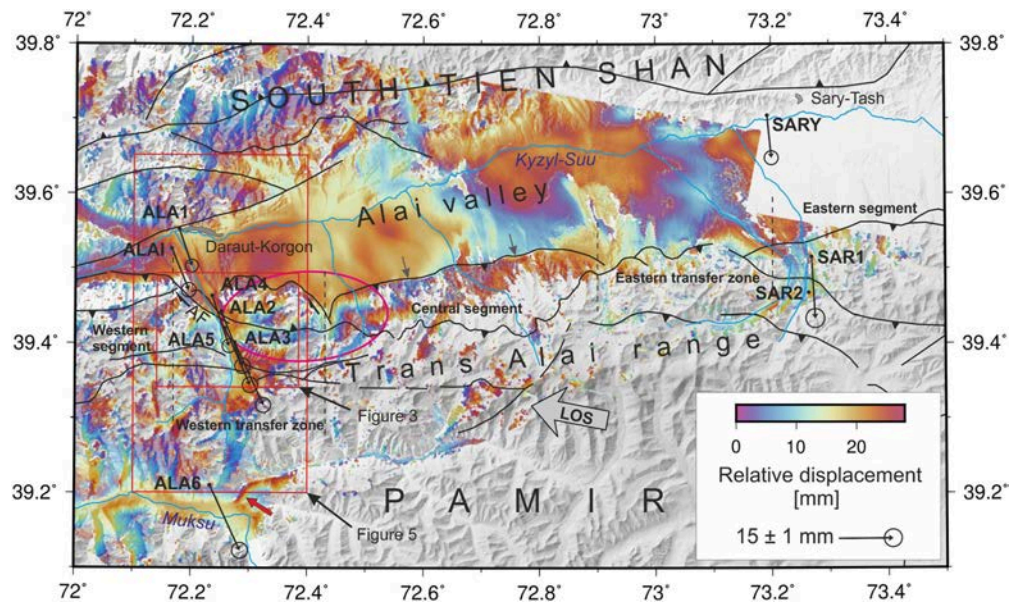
72° 72.2° 72.4° 72.6° 72.8° 73° 73.2° 73.4°

39.8° 39.8°

SOUTH TIEN SHAN

Sary-Tash

SARY

Kyzyl-Suu

39.6° 39.6°

ALA1

Alai valley

Eastern segment

ALAI

Daraut-Korgon

SAR1

Eastern transfer zone

ALA4

SAR2

ALA2

Central segment

AF

Western segment

ALA5

ALA3

39.4° 39.4°

Trans Alai range

Figure 3

LOS

Western transfer zone

0 10 20

Relative displacement [mm]

39.2° 39.2°

ALA6

PAMIR

Muksu

Figure 5

15 ± 1 mm

72° 72.2° 72.4° 72.6° 72.8° 73° 73.2° 73.4°